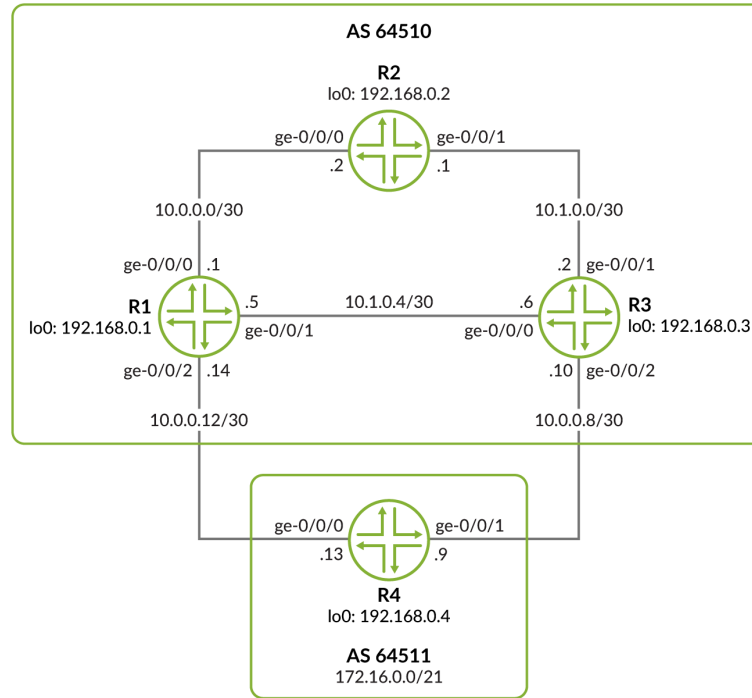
AS 64510

R2
lo0: 192.168.0.2

ge-0/0/0
.2
ge-0/0/1
.1

10.0.0.0/30
10.1.0.0/30

ge-0/0/0
.1
.2
ge-0/0/1

R1
lo0: 192.168.0.1
.5
10.1.0.4/30
.6
ge-0/0/1
ge-0/0/0
R3
lo0: 192.168.0.3

ge-0/0/2
.14
.10
ge-0/0/2

10.0.0.12/30
10.0.0.8/30

ge-0/0/0
.13
ge-0/0/1
.9

R4
lo0: 192.168.0.4

AS 64511
172.16.0.0/21